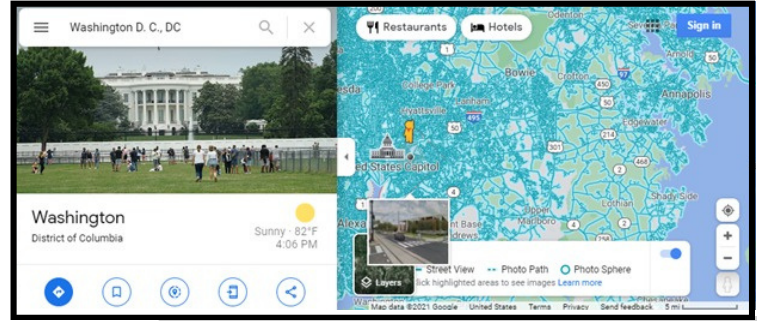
Washington D. C., DC

Restaurants
Hotels
Sign in

Odenton
College Park
Bowie
Crofton
Annapolis
Hyattsville
Lanham
Edgewater
United States Capitol
Mitchellville
Marlboro
Lothian
Alexa
Andrews
97
450
50
495
424
214
301
4
2
5

Washington
District of Columbia
Sunny · 82°F
4:06 PM

Layers
Street View
Photo Path
Photo Sphere
Click highlighted areas to see images Learn more

Map data ©2021 Google
United States
Terms
Privacy
Send feedback
5 mi